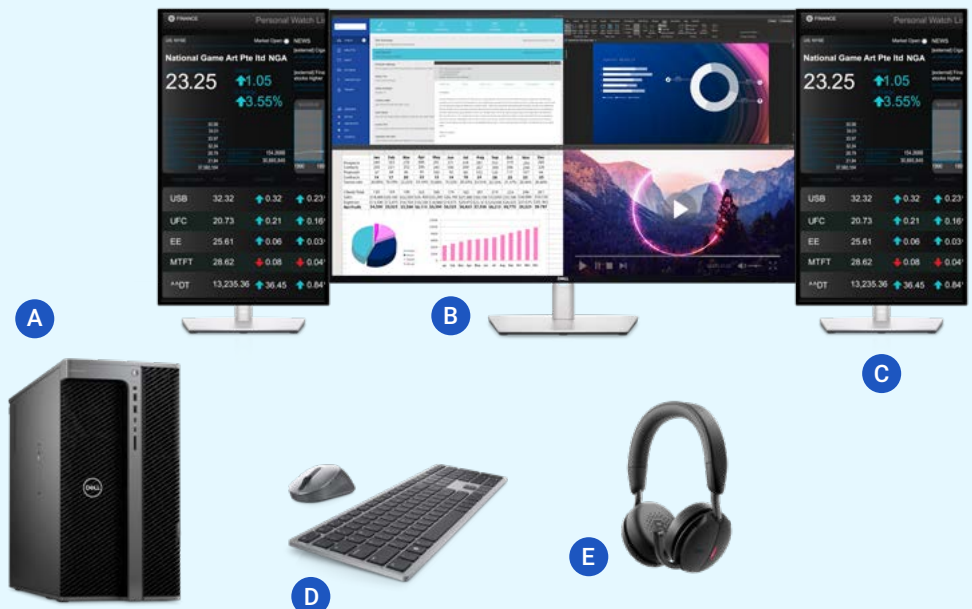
FINANCE Personal Watch Li
US NYSE Market Open NEWS
National Game Art Pte ltd NGA
23.25 1.05 3.55%
USB 32.32 0.32 0.23
UFC 20.73 0.21 0.16
EE 25.61 0.06 0.03
MTFT 28.62 0.08 0.04
^^DT 13,235.36 36.45 0.84

FINANCE Personal Watch Li
US NYSE Market Open NEWS
National Game Art Pte ltd NGA
23.25 1.05 3.55%
USB 32.32 0.32 0.23
UFC 20.73 0.21 0.16
EE 25.61 0.06 0.03
MTFT 28.62 0.08 0.04
^^DT 13,235.36 36.45 0.84

A
B
C
D
E